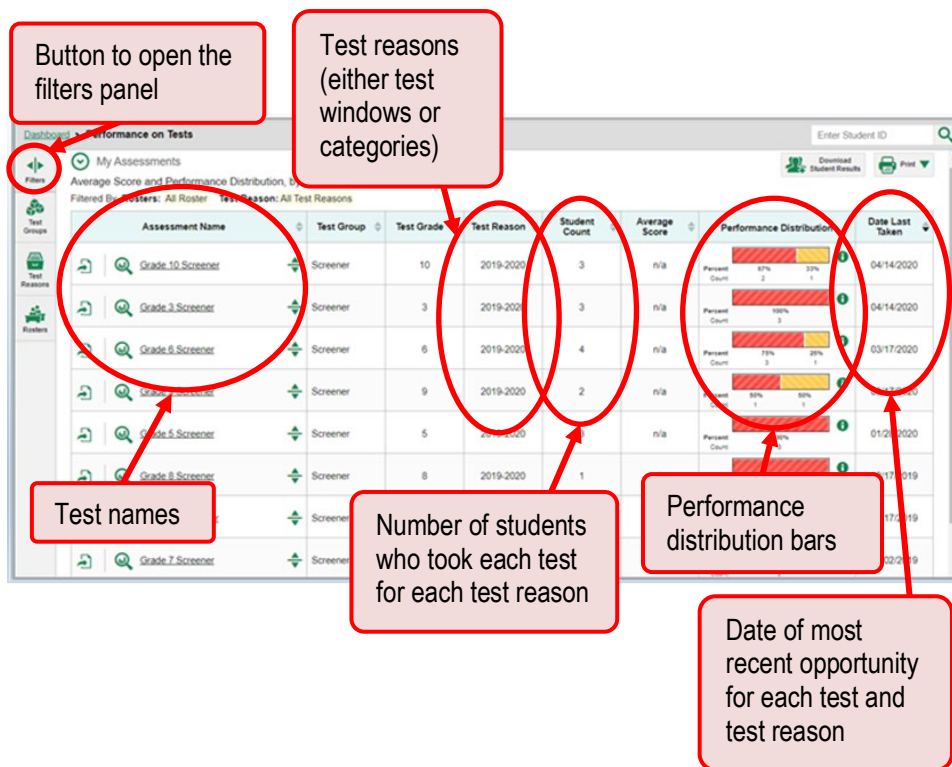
Button to open the filters panel

Test reasons (either test windows or categories)

Dashboard > Performance on Tests

Enter Student ID

Filters

Test Groups

Test Reasons

Rosters

My Assessments

Average Score and Performance Distribution, by

Filtered By: Rosters: All Roster Test Reason: All Test Reasons

Download Student Results

Print

| Assessment Name | Test Group | Test Grade | Test Reason | Student Count | Average Score | Performance Distribution | Date Last Taken |
|---|---|---|---|---|---|---|---|
| Grade 10 Screener | Screener | 10 | 2019-2020 | 3 | n/a | Percent 67% 33% Count 2 1 | 04/14/2020 |
| Grade 3 Screener | Screener | 3 | 2019-2020 | 3 | n/a | Percent 100% Count 3 | 04/14/2020 |
| Grade 6 Screener | Screener | 6 | 2019-2020 | 4 | n/a | Percent 75% 25% Count 3 1 | 03/17/2020 |
| Grade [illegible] Screener | Screener | 9 | 2019-2020 | 2 | n/a | Percent 50% 50% Count 1 1 | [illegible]020 |
| Grade 5 Screener | Screener | 5 | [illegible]020 | | n/a | Percent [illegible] Count | 01/2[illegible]020 |
| Grade 8 Screener | Screener | 8 | 2019-2020 | 1 | | | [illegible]/17/2019 |
| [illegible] | Screener | | | | | | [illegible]/17/2019 |
| Grade 7 Screener | Screener | | | | | | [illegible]02/2019 |

Test names

Number of students who took each test for each test reason

Performance distribution bars

Date of most recent opportunity for each test and test reason